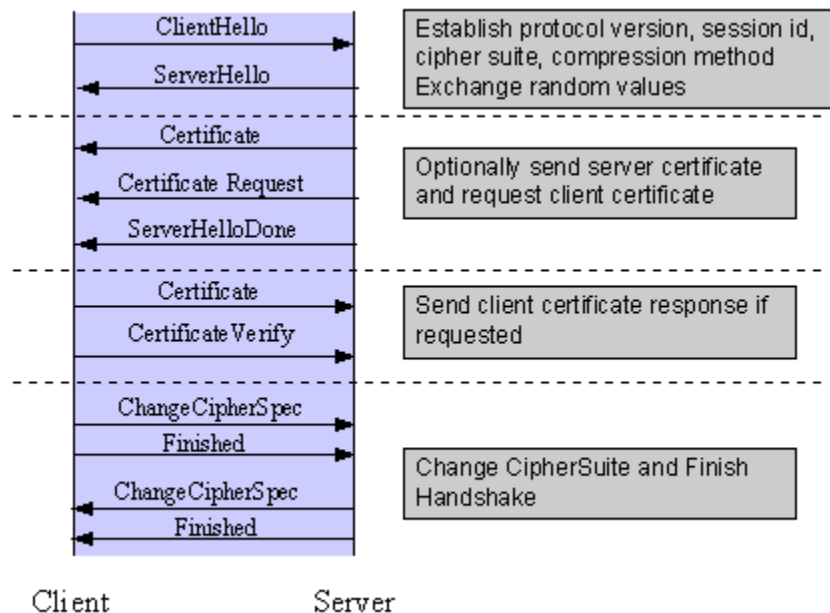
ClientHello

ServerHello

Establish protocol version, session id, cipher suite, compression method Exchange random values

Certificate

Certificate Request

ServerHelloDone

Optionally send server certificate and request client certificate

Certificate

CertificateVerify

Send client certificate response if requested

ChangeCipherSpec

Finished

ChangeCipherSpec

Finished

Change CipherSuite and Finish Handshake

Client

Server